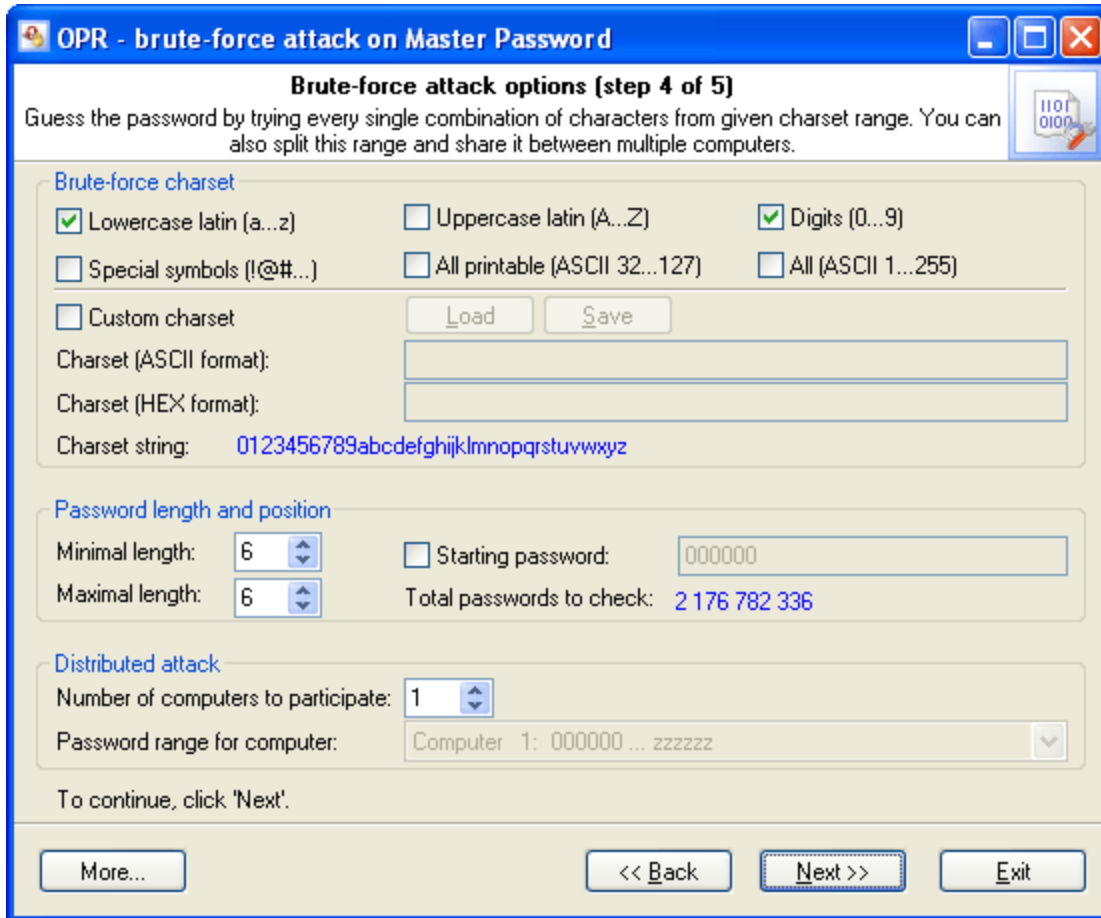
OPR - brute-force attack on Master Password

Brute-force attack options (step 4 of 5)
Guess the password by trying every single combination of characters from given charset range. You can also split this range and share it between multiple computers.

Brute-force charset
Lowercase latin (a...z)
Uppercase latin (A...Z)
Digits (0...9)
Special symbols (!@#...)
All printable (ASCII 32...127)
All (ASCII 1...255)
Custom charset
Load
Save
Charset (ASCII format):
Charset (HEX format):
Charset string: 0123456789abcdefghijklmnopqrstuvwxyz

Password length and position
Minimal length: 6
Starting password: 000000
Maximal length: 6
Total passwords to check: 2 176 782 336

Distributed attack
Number of computers to participate: 1
Password range for computer: Computer 1: 000000 ... zzzzzz

To continue, click 'Next'.

More...
<< Back
Next >>
Exit